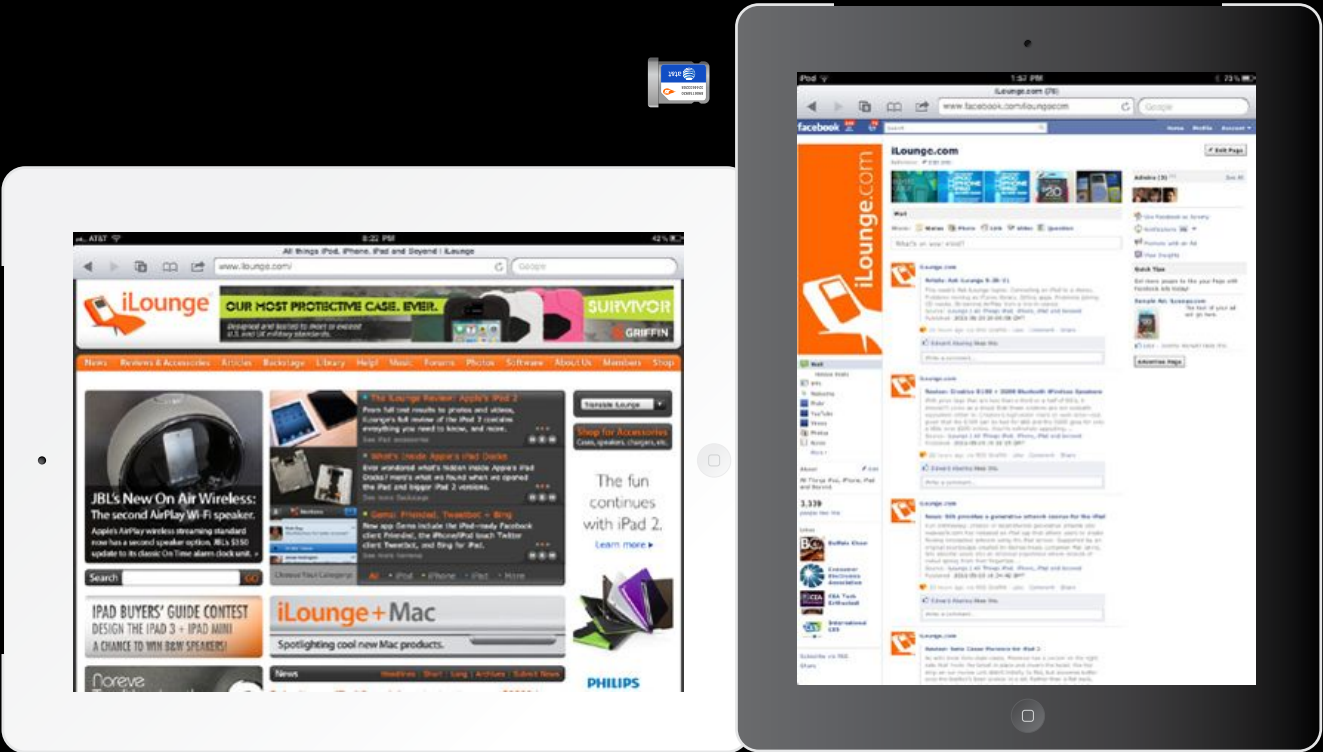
AT&T 8:22 PM 42%
All things iPod, iPhone, iPad and Beyond | iLounge
www.ilounge.com/
Google

iLounge
OUR MOST PROTECTIVE CASE. EVER.
Designed and tested to meet or exceed U.S. and UK military standards.
SURVIVOR
GRIFFIN

News Reviews & Accessories Articles Backstage Library Help! Music Forums Photos Software About Us Members Shop

JBL's New On Air Wireless: The second AirPlay Wi-Fi speaker.
Apple's AirPlay wireless streaming standard now has a second speaker option. JBL's $350 update to its classic On Time alarm clock unit.

The iLounge Review: Apple's iPad 2
From full test results to photos and videos, iLounge's full review of the iPad 2 contains everything you need to know, and more.
See iPad accessories

What's Inside Apple's iPad Docks
Ever wondered what's hidden inside Apple's iPad Docks? Here's what we found when we opened the iPad and bigger iPad 2 versions.
See more Backstage

Gems: Friendeal, Tweetbot + Bing
New app Gems include the iPad-ready Facebook client Friendeal, the iPhone/iPod touch Twitter client Tweetbot, and Bing for iPad.
See more iPhone Gems

Choose Your Category
All iPod iPhone iPad More

Shop for Accessories
Cases, speakers, chargers, etc.

The fun continues with iPad 2.
Learn more ▸

Search GO

IPAD BUYERS' GUIDE CONTEST
DESIGN THE IPAD 3 + IPAD MINI
A CHANCE TO WIN B&W SPEAKERS!

iLounge+Mac
Spotlighting cool new Mac products.

News Headlines Short Long Archives Submit News

PHILIPS

iPod 1:57 PM 73%
iLounge.com (78)
www.facebook.com/ilounge.com
Google
facebook
Search
Home Profile Account
iLounge.com
Edit Page
Wall
What's on your mind?
iLounge.com
Ask iLounge
Edit Page
Wall
Info
Photos
About
All Things iPod, iPhone, iPad and Beyond
3,339
people like this
Likes
Admins
Use Facebook as iLounge
Notifications
Promote with an Ad
View Insights
Quick Tips
Advertise Page
iLounge.com
iLounge.com
iLounge.com
iLounge.com